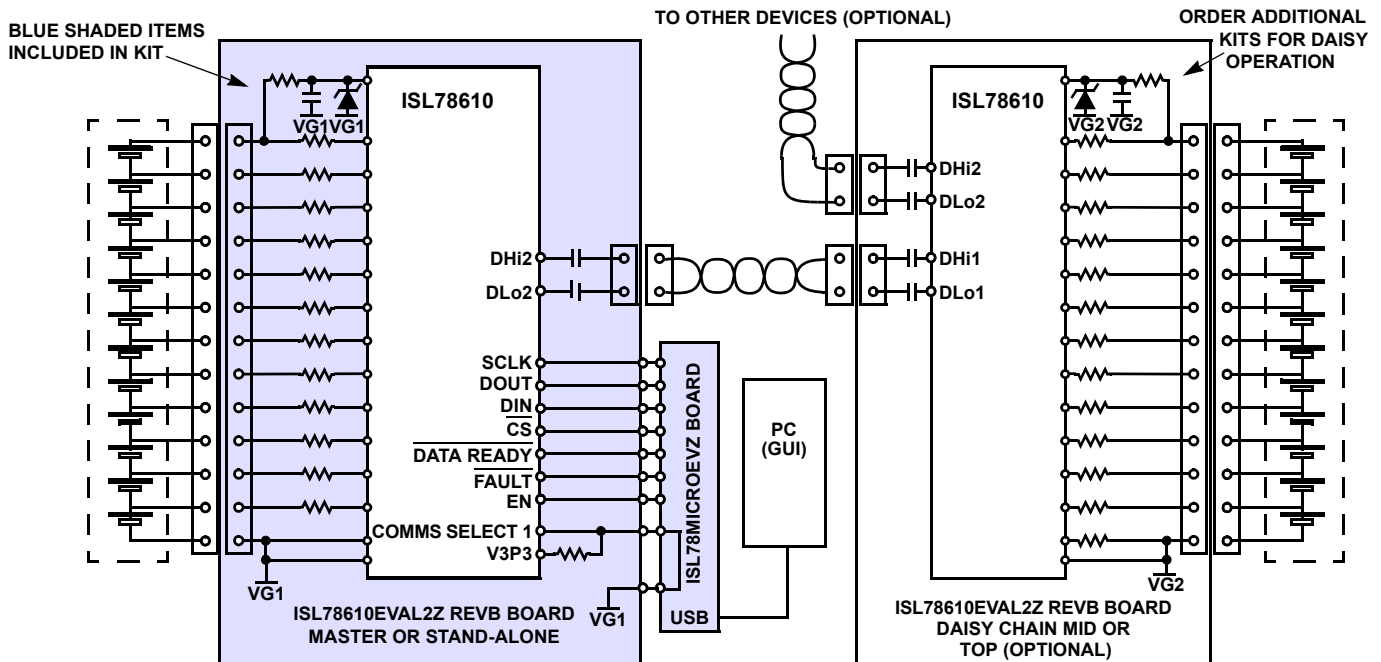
TO OTHER DEVICES (OPTIONAL)

BLUE SHADED ITEMS INCLUDED IN KIT

ORDER ADDITIONAL KITS FOR DAISY OPERATION

ISL78610

VG1 VG1

DHi2

DLo2

SCLK

DOUT

DIN

$\overline{CS}$

$\overline{DATA\ READY}$

$\overline{FAULT}$

EN

COMMS SELECT 1

V3P3

VG1

VG1

ISL78MICROEVZ BOARD

USB

PC (GUI)

ISL78610EVAL2Z REVB BOARD MASTER OR STAND-ALONE

ISL78610

VG2 VG2

DHi2

DLo2

DHi1

DLo1

VG2

ISL78610EVAL2Z REVB BOARD DAISY CHAIN MID OR TOP (OPTIONAL)